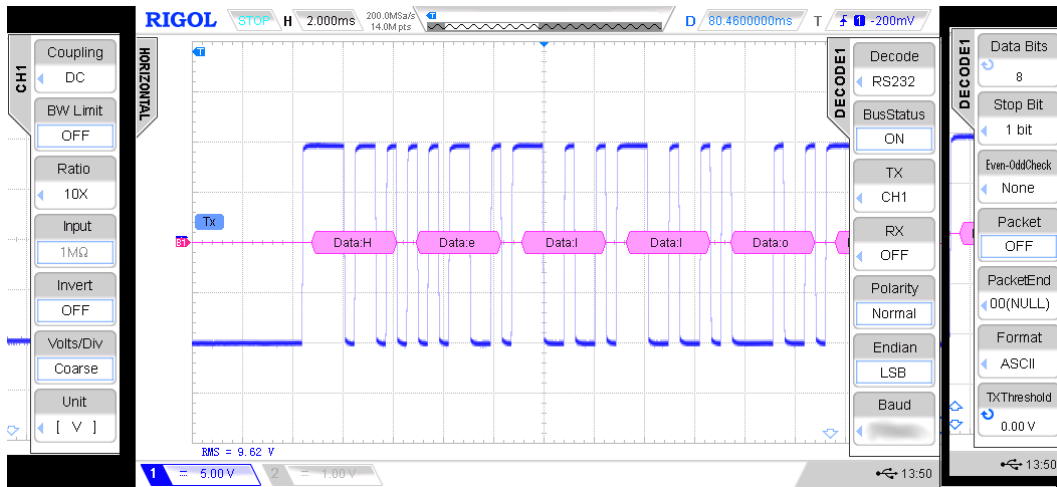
RIGOL STOP H 2.000ms 200.0MSa/s 14.0M pts D 80.4600000ms T 1 -200mV

CH1
Coupling
DC
BW Limit
OFF
Ratio
10X
Input
1MΩ
Invert
OFF
Volts/Div
Coarse
Unit
[ V ]

HORIZONTAL

Tx
B1
Data:H Data:e Data:l Data:l Data:o

RMS = 9.62 V

1 5.00 V 2 1.00 V

DECODE1
Decode
RS232
BusStatus
ON
TX
CH1
RX
OFF
Polarity
Normal
Endian
LSB
Baud
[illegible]

13:50

DECODE1
Data Bits
8
Stop Bit
1 bit
Even-OddCheck
None
Packet
OFF
PacketEnd
00(NULL)
Format
ASCII
TXThreshold
0.00 V

13:50